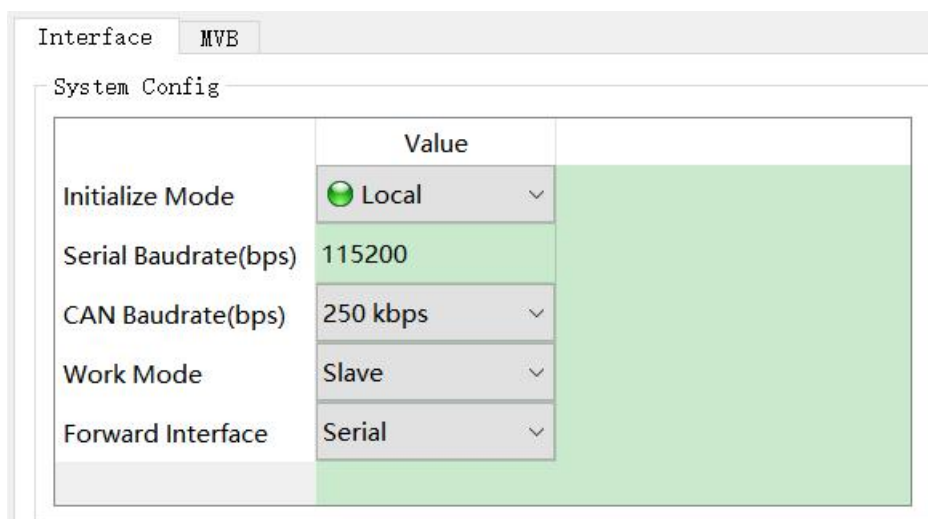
Interface MVB

System Config

|  | Value |
|---|---|
| Initialize Mode | Local |
| Serial Baudrate(bps) | 115200 |
| CAN Baudrate(bps) | 250 kbps |
| Work Mode | Slave |
| Forward Interface | Serial |